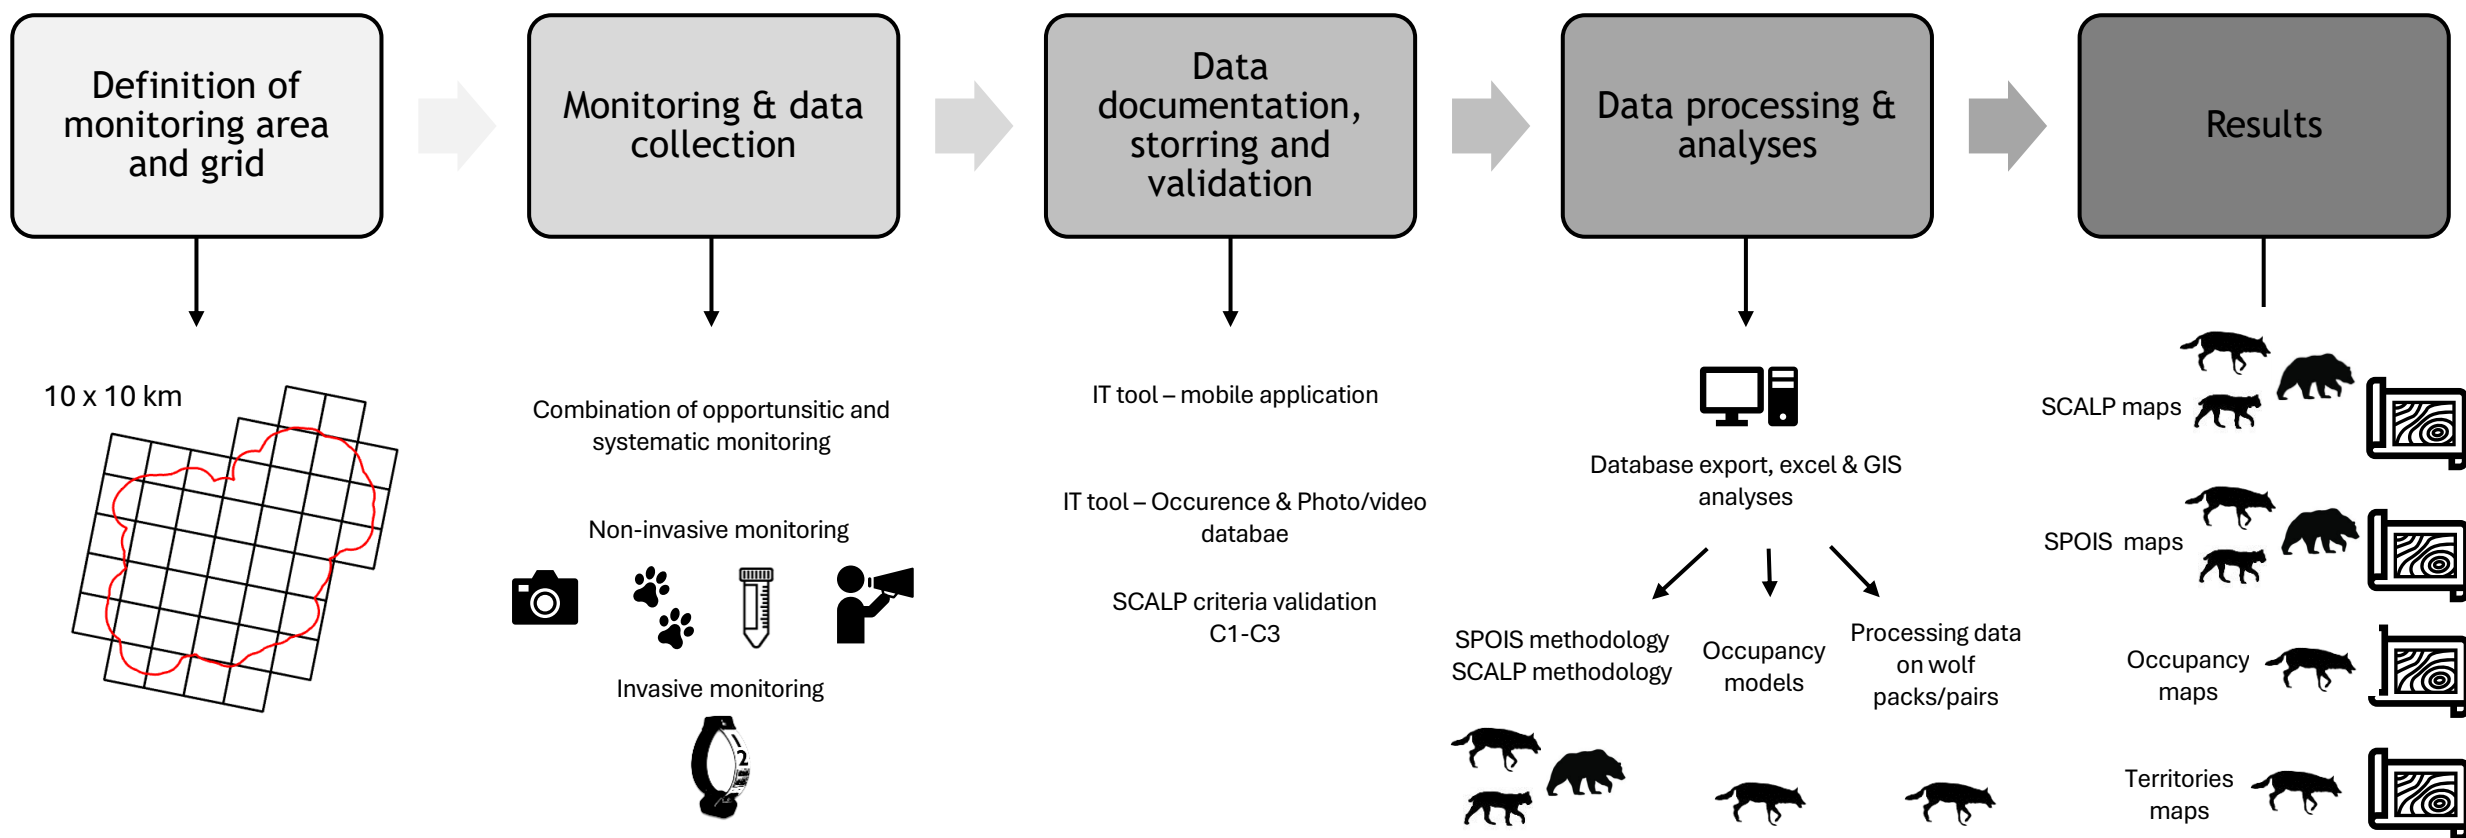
Definition of monitoring area and grid

Monitoring & data collection

Data documentation, storring and validation

Data processing & analyses

Results

10 x 10 km

Combination of opportunsitic and systematic monitoring

Non-invasive monitoring

Invasive monitoring

IT tool – mobile application

IT tool – Occurence & Photo/video databae

SCALP criteria validation C1-C3

Database export, excel & GIS analyses

SPOIS methodology
SCALP methodology

Occupancy models

Processing data on wolf packs/pairs

SCALP maps

SPOIS maps

Occupancy maps

Territories maps